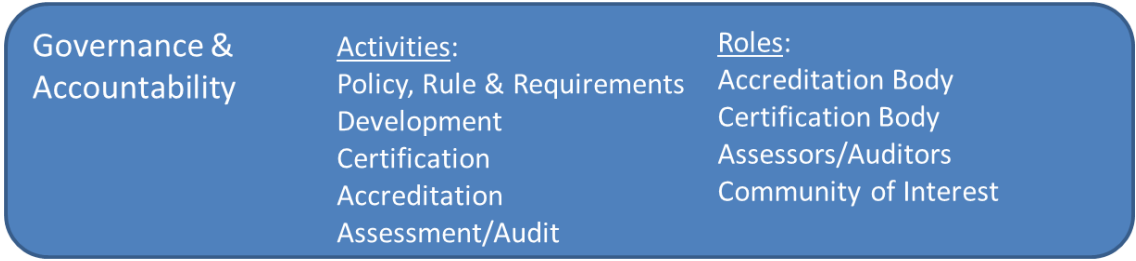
Governance & Accountability

Activities:
Policy, Rule & Requirements
Development
Certification
Accreditation
Assessment/Audit

Roles:
Accreditation Body
Certification Body
Assessors/Auditors
Community of Interest